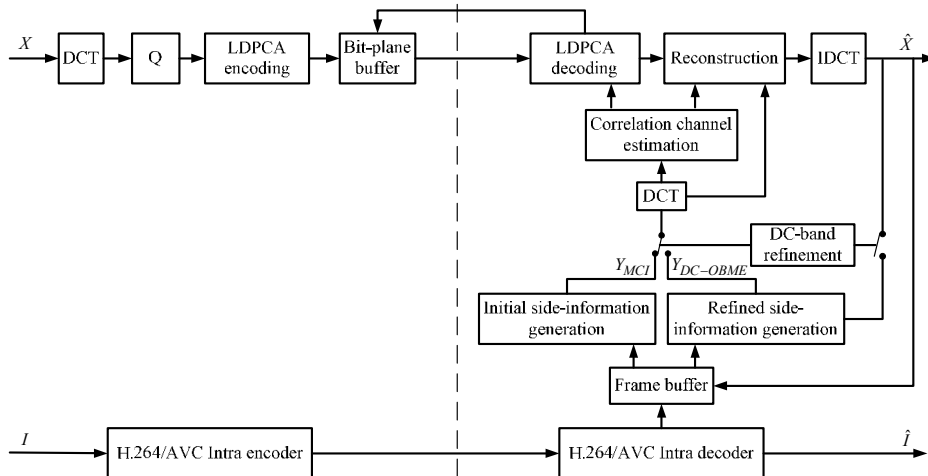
$X$

DCT

Q

LDPCA encoding

Bit-plane buffer

LDPCA decoding

Reconstruction

IDCT

$\hat{X}$

Correlation channel estimation

DCT

DC-band refinement

$Y_{MCI}$

$Y_{DC-OBME}$

Initial side-information generation

Refined side-information generation

Frame buffer

$I$

H.264/AVC Intra encoder

H.264/AVC Intra decoder

$\hat{I}$